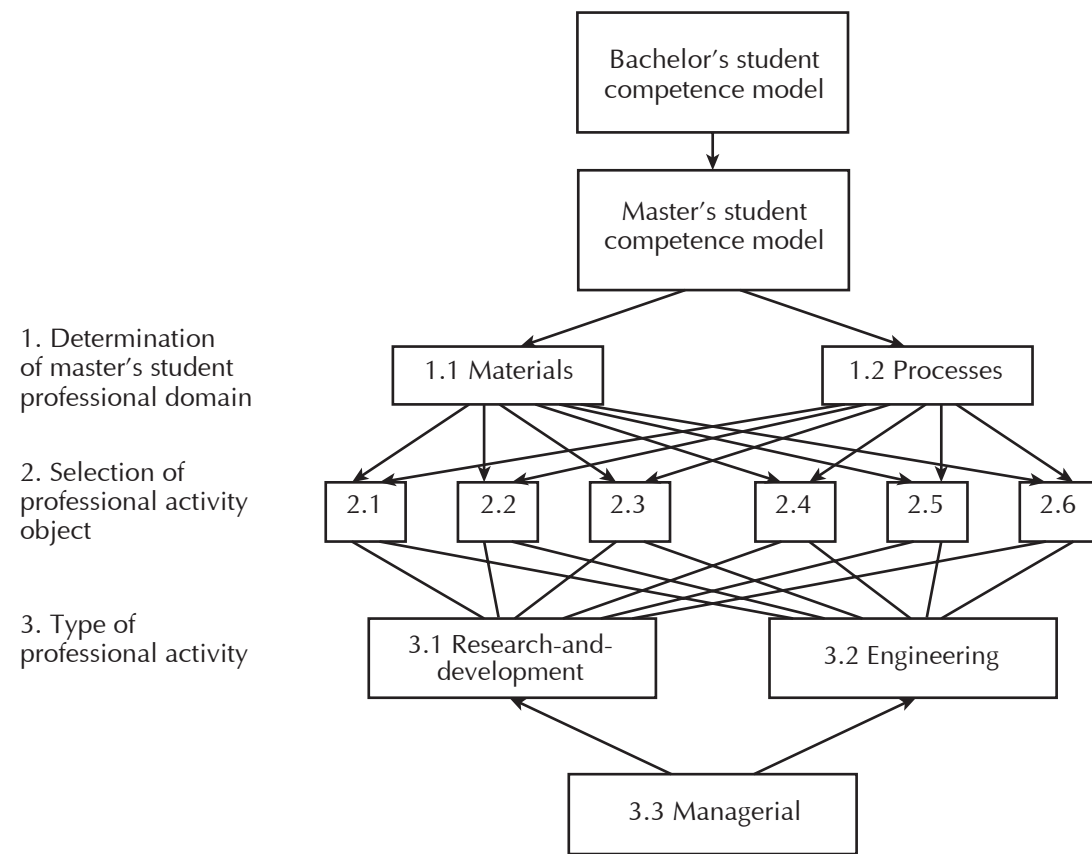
Bachelor’s student competence model

Master’s student competence model

1. Determination of master’s student professional domain

1.1 Materials

1.2 Processes

2. Selection of professional activity object

2.1

2.2

2.3

2.4

2.5

2.6

3. Type of professional activity

3.1 Research-and-development

3.2 Engineering

3.3 Managerial